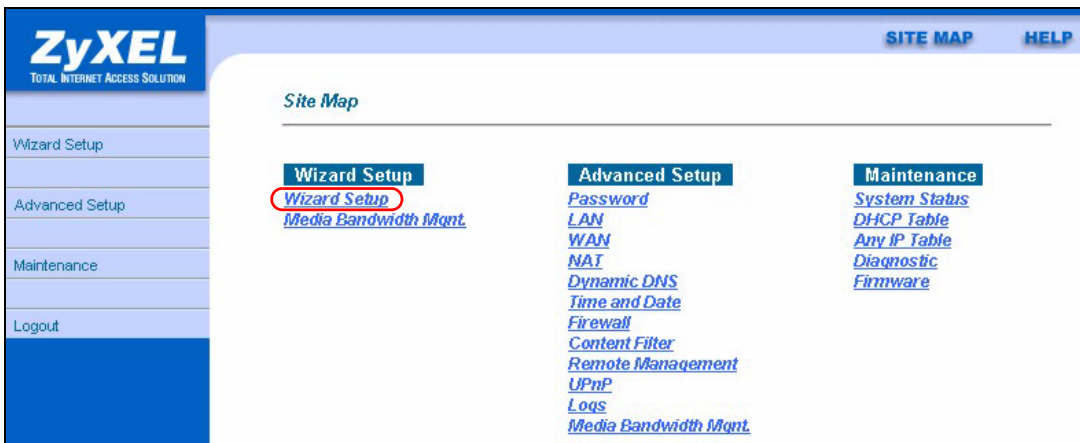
ZyXEL
TOTAL INTERNET ACCESS SOLUTION

SITE MAP HELP

Wizard Setup

Advanced Setup

Maintenance

Logout

Site Map

Wizard Setup
Wizard Setup
Media Bandwidth Mgnt.

Advanced Setup
Password
LAN
WAN
NAT
Dynamic DNS
Time and Date
Firewall
Content Filter
Remote Management
UPnP
Logs
Media Bandwidth Mgnt.

Maintenance
System Status
DHCP Table
Any IP Table
Diagnostic
Firmware